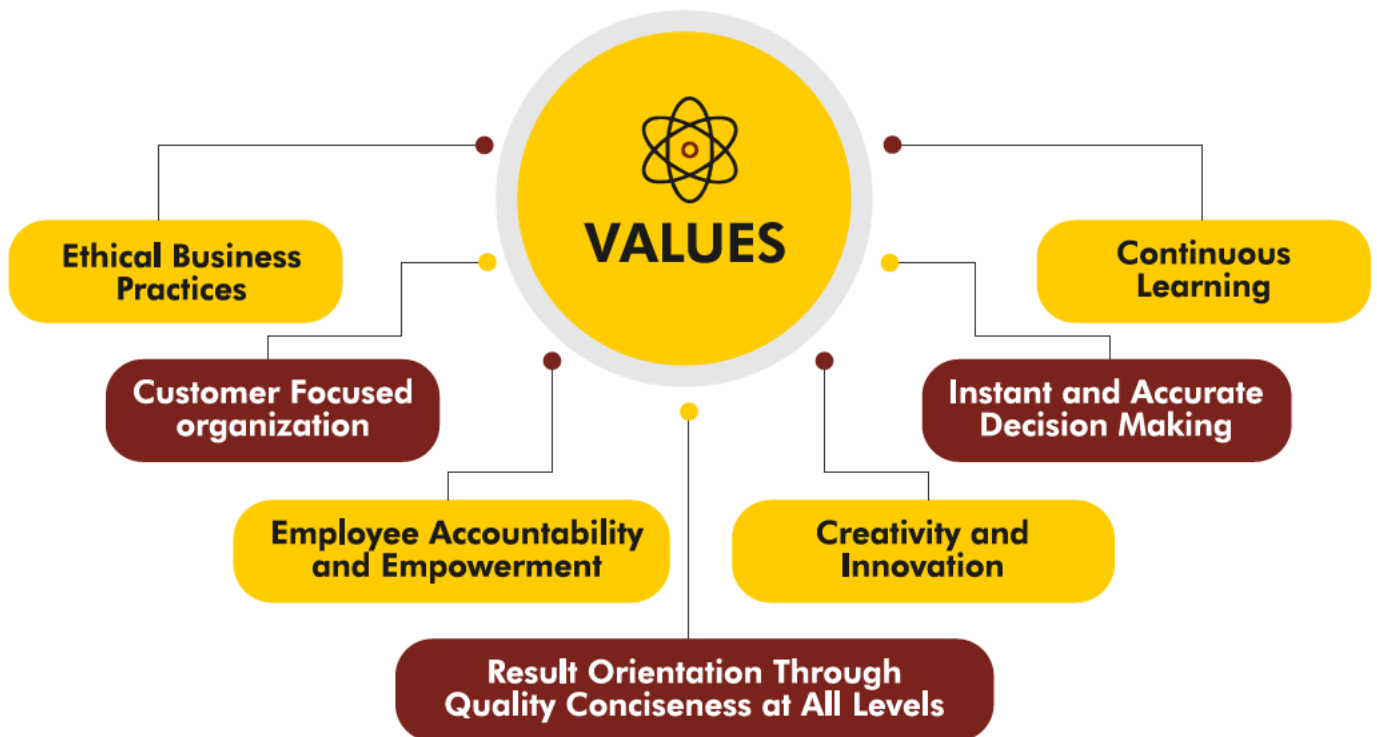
VALUES

Ethical Business Practices

Continuous Learning

Customer Focused organization

Instant and Accurate Decision Making

Employee Accountability and Empowerment

Creativity and Innovation

Result Orientation Through Quality Conciseness at All Levels